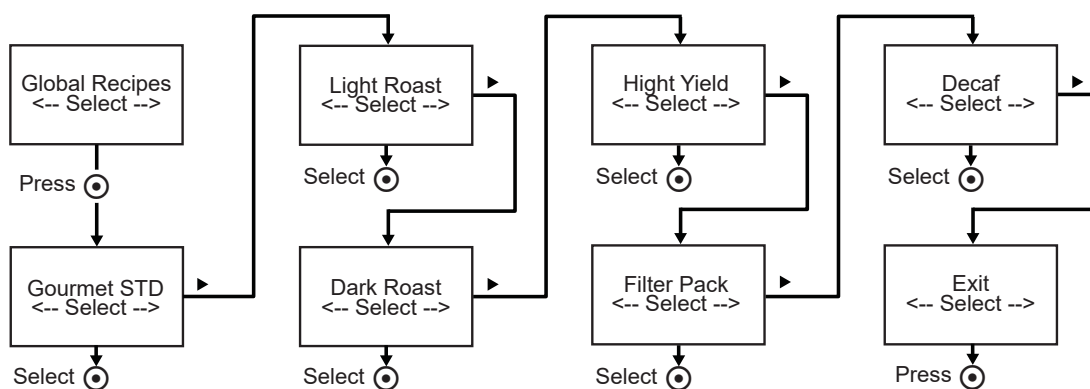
Global Recipes
<-- Select -->

Press

Gourmet STD
<-- Select -->

Select

Light Roast
<-- Select -->

Select

Dark Roast
<-- Select -->

Select

Hight Yield
<-- Select -->

Select

Filter Pack
<-- Select -->

Select

Decaf
<-- Select -->

Select

Exit
<-- Select -->

Press